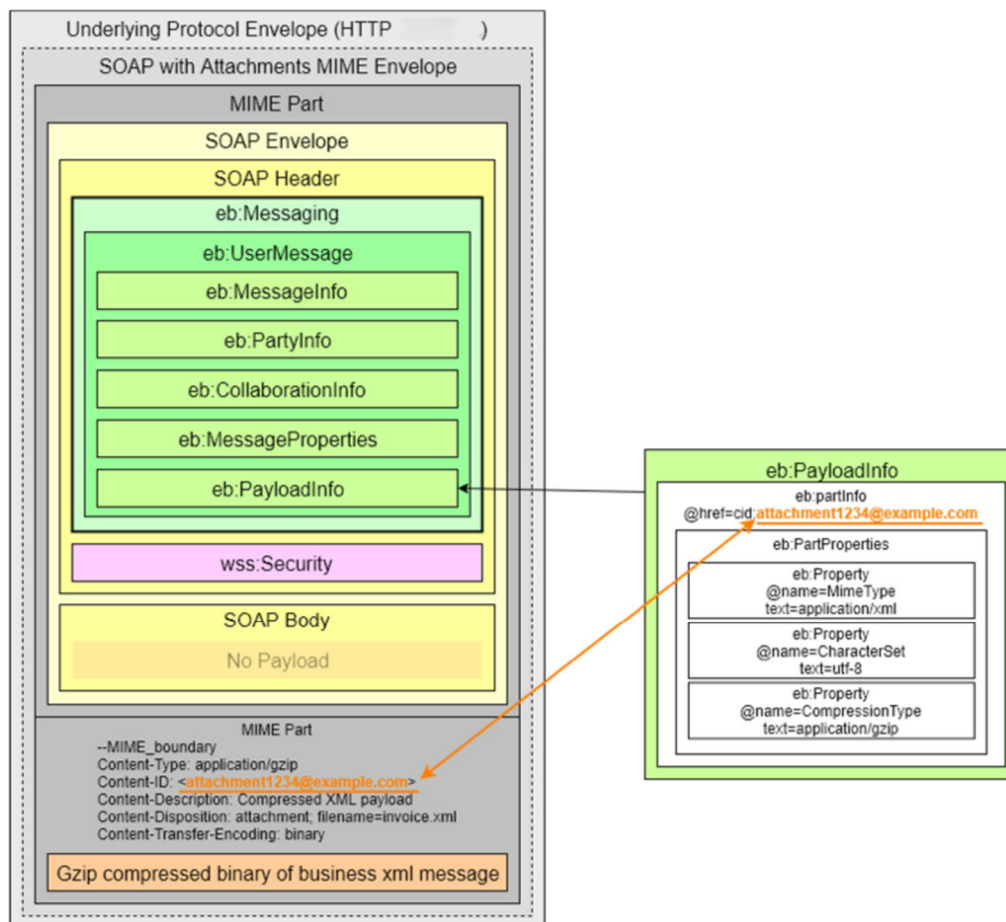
Underlying Protocol Envelope (HTTP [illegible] )

SOAP with Attachments MIME Envelope

MIME Part

SOAP Envelope

SOAP Header

eb:Messaging

eb:UserMessage

eb:MessageInfo

eb:PartyInfo

eb:CollaborationInfo

eb:MessageProperties

eb:PayloadInfo

wss:Security

SOAP Body

No Payload

MIME Part
--MIME_boundary
Content-Type: application/gzip
Content-ID: <attachment1234@example.com>
Content-Description: Compressed XML payload
Content-Disposition: attachment; filename=invoice.xml
Content-Transfer-Encoding: binary

Gzip compressed binary of business xml message

eb:PayloadInfo

eb:partInfo
@href=cid:attachment1234@example.com

eb:PartProperties

eb:Property
@name=MimeType
text=application/xml

eb:Property
@name=CharacterSet
text=utf-8

eb:Property
@name=CompressionType
text=application/gzip